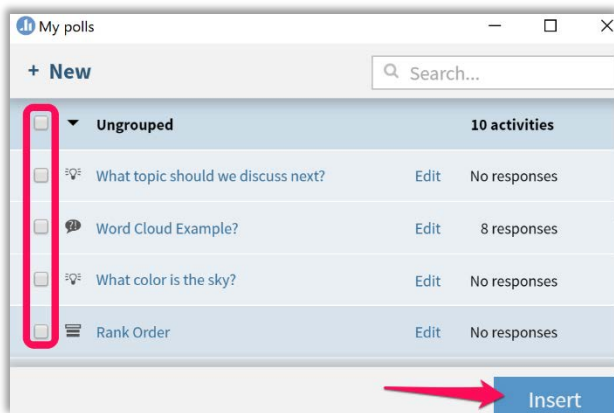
My polls

+ New

Search...

| | Ungrouped | | 10 activities |
|---|---|---|---|
| | What topic should we discuss next? | Edit | No responses |
| | Word Cloud Example? | Edit | 8 responses |
| | What color is the sky? | Edit | No responses |
| | Rank Order | Edit | No responses |

Insert